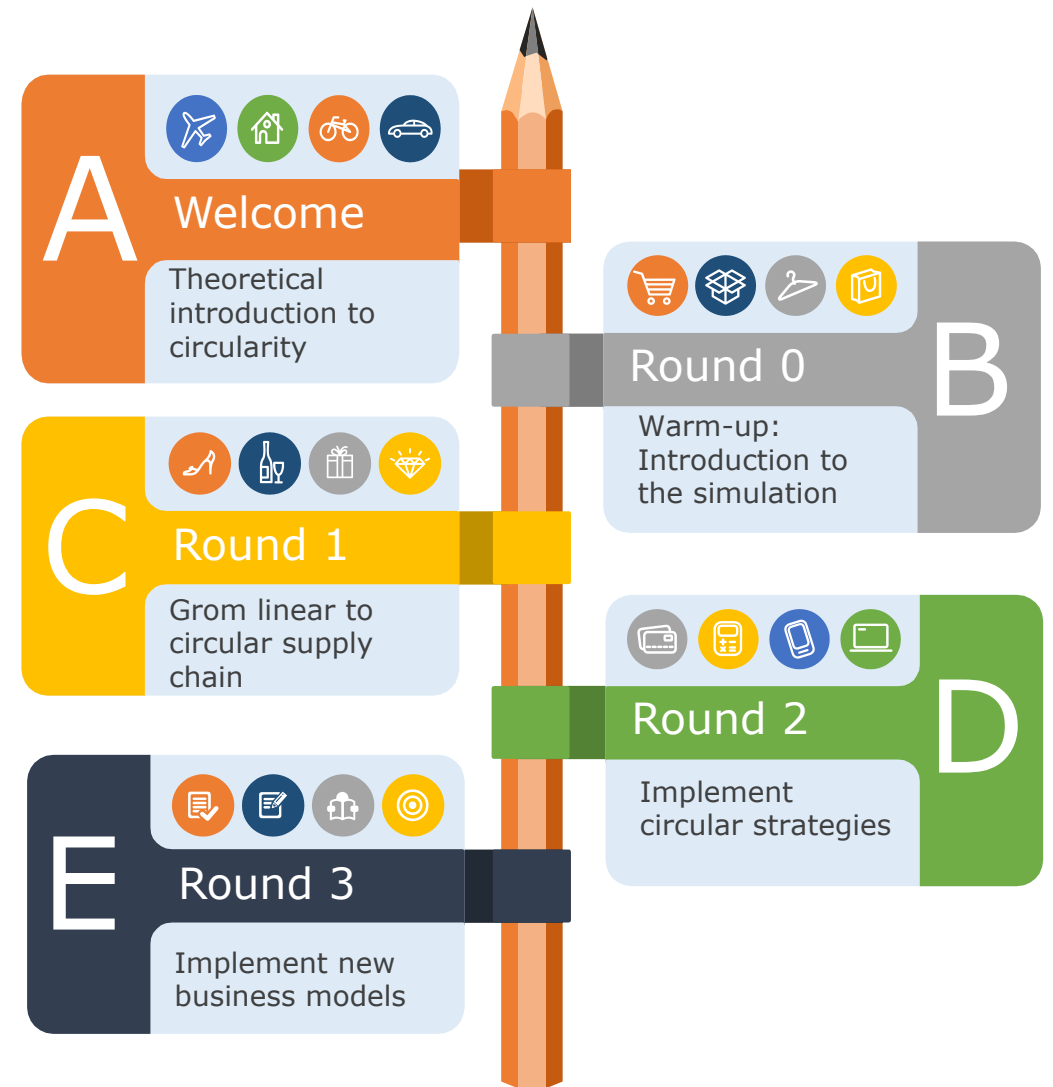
A
Welcome
Theoretical introduction to circularity

B
Round 0
Warm-up: Introduction to the simulation

C
Round 1
Grom linear to circular supply chain

D
Round 2
Implement circular strategies

E
Round 3
Implement new business models